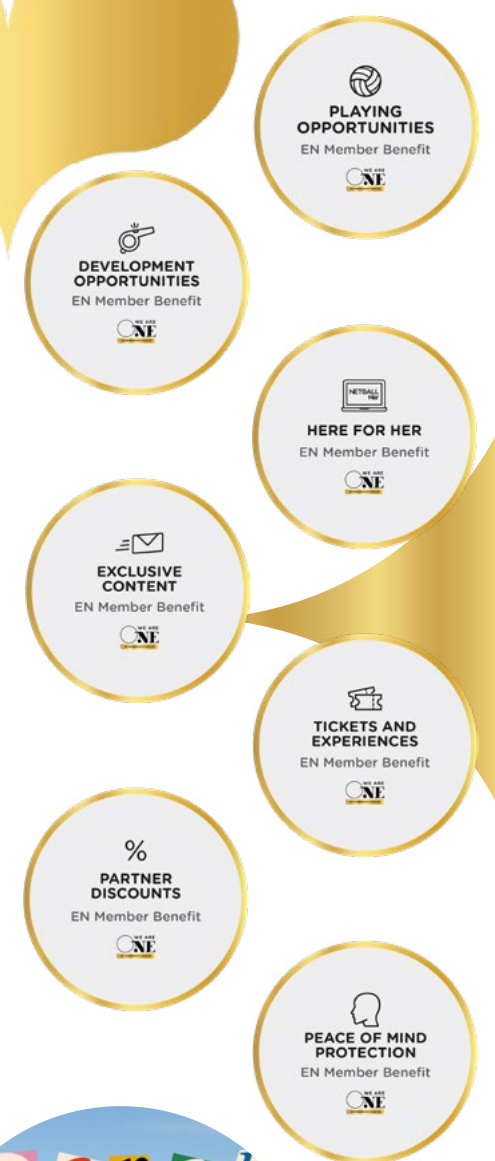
PLAYING OPPORTUNITIES
EN Member Benefit
WE ARE ONE

DEVELOPMENT OPPORTUNITIES
EN Member Benefit
WE ARE ONE

NETBALL
HERE FOR HER
EN Member Benefit
WE ARE ONE

EXCLUSIVE CONTENT
EN Member Benefit
WE ARE ONE

TICKETS AND EXPERIENCES
EN Member Benefit
WE ARE ONE

%
PARTNER DISCOUNTS
EN Member Benefit
WE ARE ONE

PEACE OF MIND PROTECTION
EN Member Benefit
WE ARE ONE